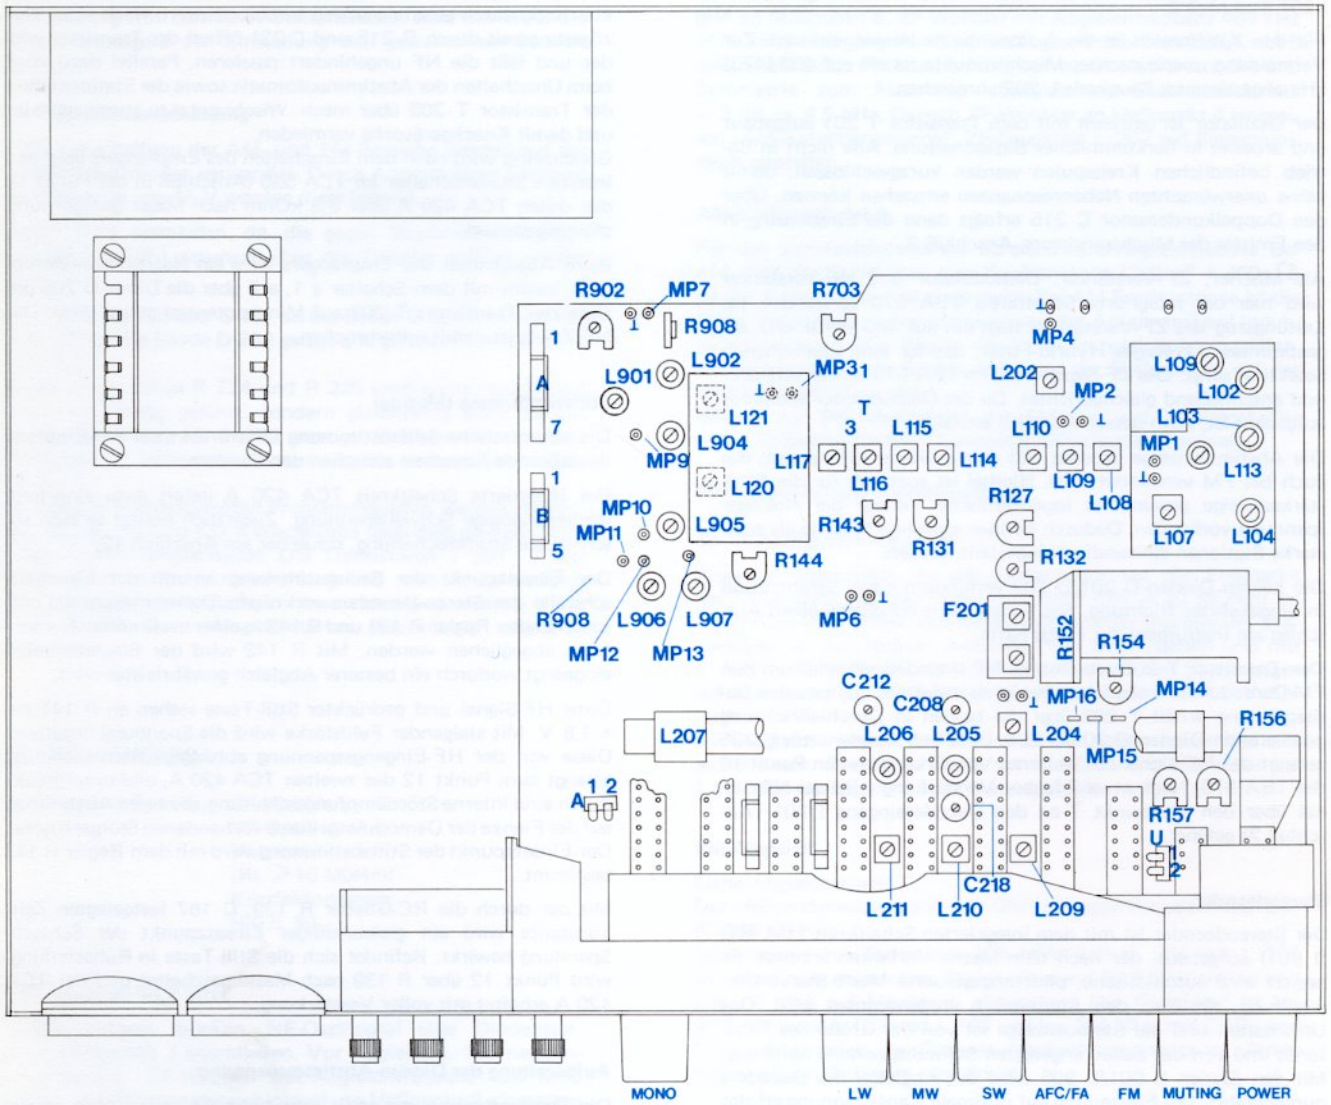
R902
MP7
R703
R908
MP4
1
L902
L109
A
L901
MP3 1
L202
L102
MP2
L121
T
L103
7
3
L115
L110
MP1
L904
MP9
L117
L114
L113
L116
L109
1
L120
R127
L108
B
MP10
L905
R143
L107
L104
MP11
5
R131
R144
R132
R908
L906
L907
MP6
F201
R152
R154
MP12
MP13
C212
MP16
MP14
C208
R156
L207
L206
L205
L204
MP15
A 1 2
R157
U
2
C218
L211
L210
L209
MONO
LW
MW
SW
AFC/FA
FM
MUTING
POWER